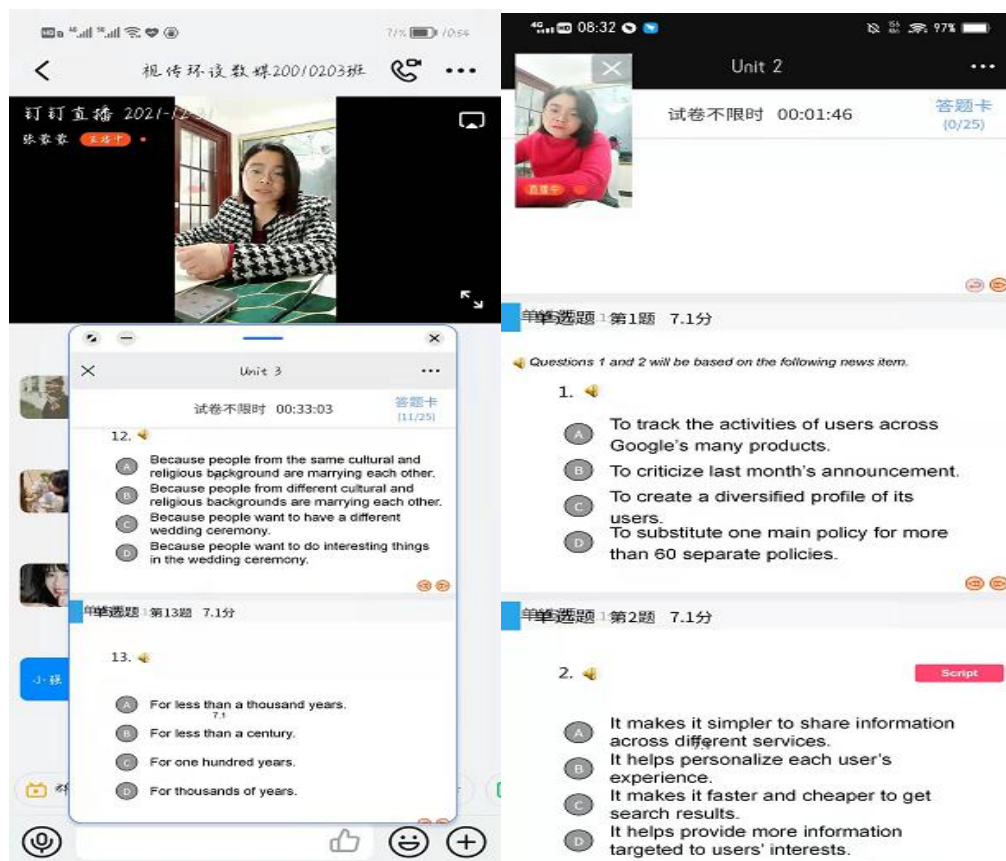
71% 10:54

视传环设数媒20010203班

钉钉直播 2021-12-

张家家 直播中

Unit 3

试卷不限时 00:33:03

答题卡 [11/25]

12.

A Because people from the same cultural and religious background are marrying each other.

B Because people from different cultural and religious backgrounds are marrying each other.

C Because people want to have a different wedding ceremony.

D Because people want to do interesting things in the wedding ceremony.

单选题 第13题 7.1分

13.

A For less than a thousand years.

B For less than a century.

C For one hundred years.

D For thousands of years.

小稀

08:32 97%

Unit 2

直播中

试卷不限时 00:01:46

答题卡 (0/25)

单选题 第1题 7.1分

Questions 1 and 2 will be based on the following news item.

1.

A To track the activities of users across Google's many products.

B To criticize last month's announcement.

C To create a diversified profile of its users.

D To substitute one main policy for more than 60 separate policies.

单选题 第2题 7.1分

2.

Script

A It makes it simpler to share information across different services.

B It helps personalize each user's experience.

C It makes it faster and cheaper to get search results.

D It helps provide more information targeted to users' interests.